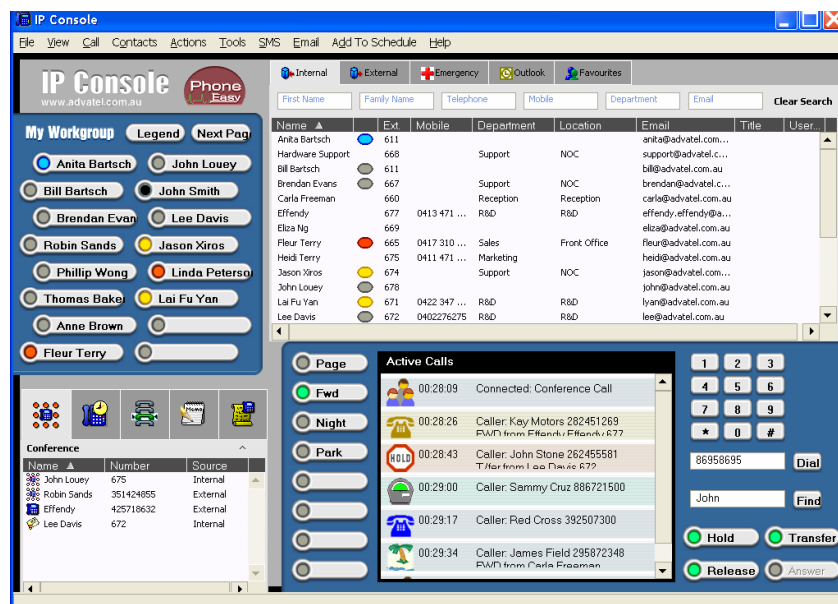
IP Console

File View Call Contacts Actions Tools SMS Email Add To Schedule Help

IP Console
www.advatel.com.au
Phone Easy

My Workgroup Legend Next Pag

Anita Bartsch
John Louey
Bill Bartsch
John Smith
Brendan Evan
Lee Davis
Robin Sands
Jason Xiros
Phillip Wong
Linda Peterso
Thomas Bake
Lai Fu Yan
Anne Brown
Fleur Terry

Internal External Emergency Outlook Favourites

First Name Family Name Telephone Mobile Department Email Clear Search

| Name ▲ | | Ext | Mobile | Department | Location | Email | Title | User... |
|---|---|---|---|---|---|---|---|---|
| Anita Bartsch | | 611 | | | | anita@advatel.com... | | |
| Hardware Support | | 668 | | Support | NOC | support@advatel.co... | | |
| Bill Bartsch | | 611 | | | | bill@advatel.com.au | | |
| Brendan Evans | | 667 | | Support | NOC | brendan@advatel.c... | | |
| Carla Freeman | | 660 | | Reception | Reception | carla@advatel.com.au | | |
| Effendy | | 677 | 0413 471 ... | R&D | R&D | effendy.effendy@a... | | |
| Eliza Ng | | 669 | | | | eliza@advatel.com.au | | |
| Fleur Terry | | 665 | 0417 310 ... | Sales | Front Office | fleur@advatel.com.au | | |
| Heidi Terry | | 675 | 0411 471 ... | Marketing | | heidi@advatel.com.au | | |
| Jason Xiros | | 674 | | Support | NOC | jason@advatel.com... | | |
| John Louey | | 678 | | | | john@advatel.com.au | | |
| Lai Fu Yan | | 671 | 0422 347 ... | R&D | R&D | lyan@advatel.com.au | | |
| Lee Davis | | 672 | 0402276275 | R&D | R&D | lee@advatel.com.au | | |

Page
Fwd
Night
Park

Active Calls
00:28:09 Connected: Conference Call
00:28:26 Caller: Kay Motors 282451269 FWD from Effendy Effendy 677
HOLD 00:28:43 Caller: John Stone 262455581 T/fer from Lee Davis 672
00:29:00 Caller: Sammy Cruz 886721500
00:29:17 Caller: Red Cross 392507300
00:29:34 Caller: James Field 295872348 FWD from Carla Freeman

1 2 3
4 5 6
7 8 9
* 0 #

86958695 Dial
John Find

Hold Transfer
Release Answer

Conference

| Name ▲ | Number | Source |
|---|---|---|
| John Louey | 675 | Internal |
| Robin Sands | 351424855 | External |
| Effendy | 425718632 | External |
| Lee Davis | 672 | Internal |